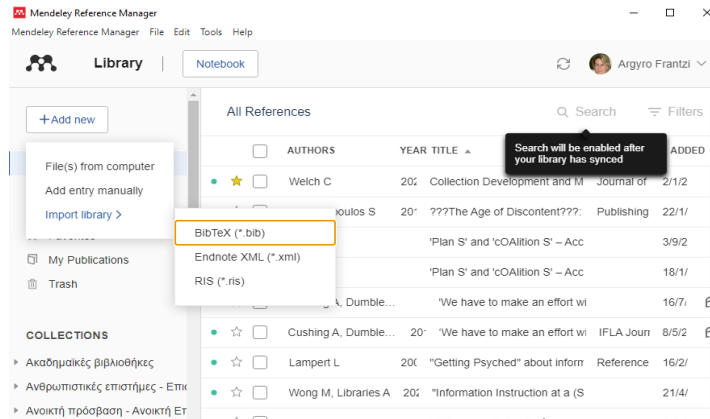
Mendeley Reference Manager
Mendeley Reference Manager File Edit Tools Help

Library | Notebook

Argyro Frantzi

+Add new

File(s) from computer
Add entry manually
Import library >

BibTeX (*.bib)
Endnote XML (*.xml)
RIS (*.ris)

My Publications
Trash

COLLECTIONS
Ακαδημαϊκές βιβλιοθήκες
Ανθρωπιστικές επιστήμες - Επι
Ανοικτή πρόσβαση - Ανοικτή Ετ

All References

Search
Filters

Search will be enabled after your library has synced

| | | AUTHORS | YEAR | TITLE ▲ | | ADDED |
|---|---|---|---|---|---|---|
| ● | ★ | Welch C | 202 | Collection Development and M | Journal of | 2/1/2 |
| | | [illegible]poulos S | 201 | ???The Age of Discontent???: | Publishing | 22/1/ |
| | | | | 'Plan S' and 'cOAlition S' – Acc | | 3/9/2 |
| | | | | 'Plan S' and 'cOAlition S' – Acc | | 18/1/ |
| | | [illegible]g A, Dumble… | | 'We have to make an effort wi | | 16/7/ |
| ● | ☆ | Cushing A, Dumble… | 20 | 'We have to make an effort wi | IFLA Journ | 8/5/2 |
| ● | ☆ | Lampert L | 200 | "Getting Psyched" about inform | Reference | 16/2/ |
| ● | ☆ | Wong M, Libraries A | 202 | "Information Instruction at a (S | | 21/4/ |